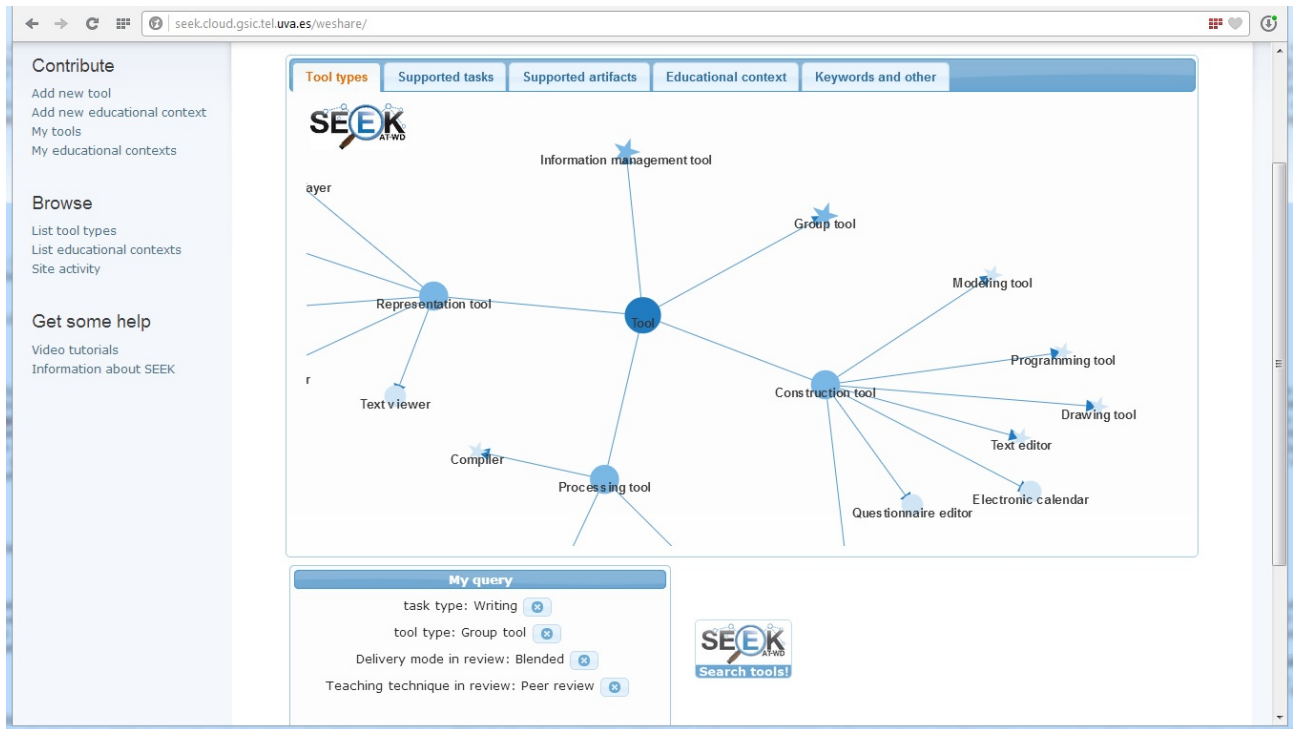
seek.cloud.gsic.tel.uva.es/weshare/

Contribute
Add new tool
Add new educational context
My tools
My educational contexts

Browse
List tool types
List educational contexts
Site activity

Get some help
Video tutorials
Information about SEEK

Tool types | Supported tasks | Supported artifacts | Educational context | Keywords and other

SEEK AT-WD

Information management tool
ayer
Group tool
Modeling tool
Representation tool
Tool
Programming tool
r
Text viewer
Construction tool
Drawing tool
Text editor
Compiler
Processing tool
Electronic calendar
Questionnaire editor

My query
task type: Writing
tool type: Group tool
Delivery mode in review: Blended
Teaching technique in review: Peer review

SEEK AT-WD
Search tools!